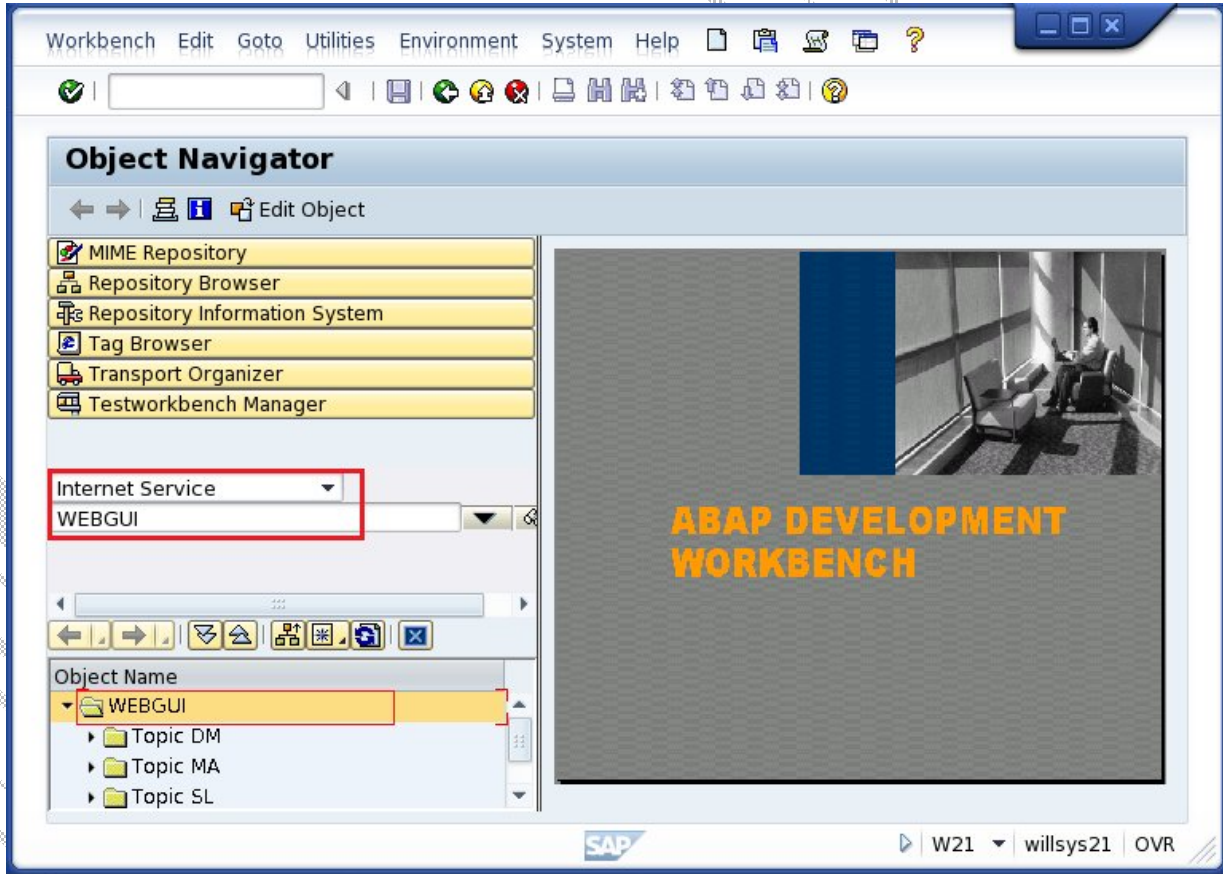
Workbench Edit Goto Utilities Environment System Help

Object Navigator

Edit Object

MIME Repository
Repository Browser
Repository Information System
Tag Browser
Transport Organizer
Testworkbench Manager

Internet Service
WEBGUI

Object Name
WEBGUI
Topic DM
Topic MA
Topic SL

ABAP DEVELOPMENT WORKBENCH

SAP

W21 willsys21 OVR